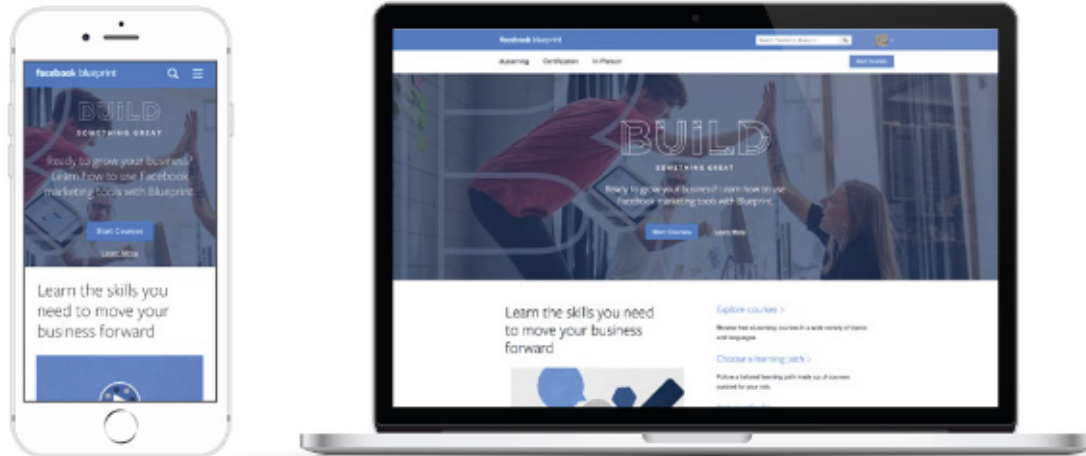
facebook blueprint

BUILD
SOMETHING GREAT

Ready to grow your business? Learn how to use Facebook marketing tools with Blueprint.

Start Courses

Learn More

Learn the skills you need to move your business forward

facebook blueprint

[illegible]

eLearning Certification In-Person

Start Courses

BUILD
SOMETHING GREAT

Ready to grow your business? Learn how to use Facebook marketing tools with Blueprint.

Start Courses Learn More

Learn the skills you need to move your business forward

Explore courses >

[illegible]

Choose a learning path >

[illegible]

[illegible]